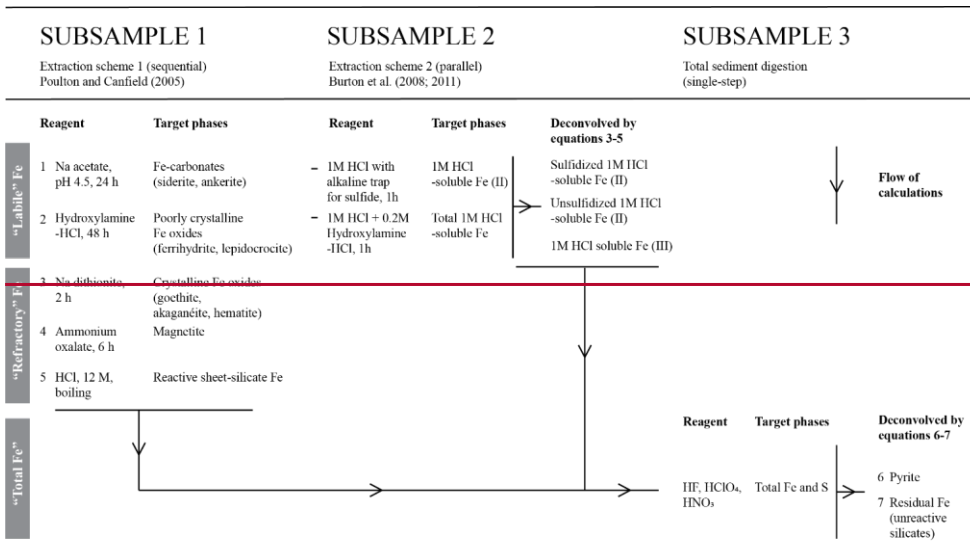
SUBSAMPLE 1
Extraction scheme 1 (sequential)
Poulton and Canfield (2005)

SUBSAMPLE 2
Extraction scheme 2 (parallel)
Burton et al. (2008; 2011)

SUBSAMPLE 3
Total sediment digestion
(single-step)

"Labile" Fe

Reagent | Target phases

1 Na acetate, pH 4.5, 24 h — Fe-carbonates (siderite, ankerite)

2 Hydroxylamine -HCl, 48 h — Poorly crystalline Fe oxides (ferrihydrite, lepidocrocite)

Reagent | Target phases

– 1M HCl with alkaline trap for sulfide, 1h — 1M HCl -soluble Fe (II)

– 1M HCl + 0.2M Hydroxylamine -HCl, 1h — Total 1M HCl -soluble Fe

Deconvolved by equations 3-5

Sulfidized 1M HCl -soluble Fe (II)

Unsulfidized 1M HCl -soluble Fe (II)

1M HCl soluble Fe (III)

Flow of calculations

"Refractory" Fe

3 Na dithionite, 2 h — Crystalline Fe oxides (goethite, akaganéite, hematite)

4 Ammonium oxalate, 6 h — Magnetite

5 HCl, 12 M, boiling — Reactive sheet-silicate Fe

"Total Fe"

Reagent | Target phases

HF, HClO₄, HNO₃ — Total Fe and S

Deconvolved by equations 6-7

6 Pyrite

7 Residual Fe (unreactive silicates)